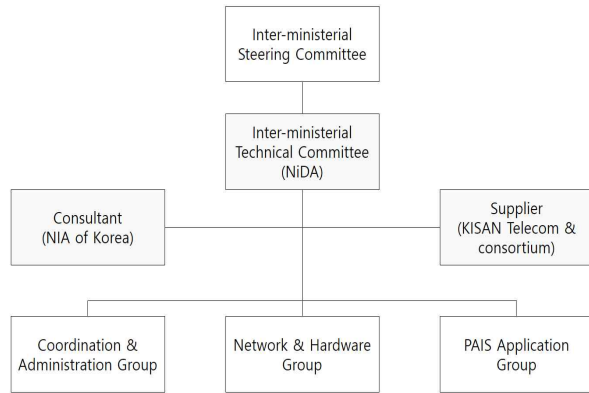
Inter-ministerial Steering Committee

Inter-ministerial Technical Committee (NiDA)

Consultant (NIA of Korea)

Supplier (KISAN Telecom & consortium)

Coordination & Administration Group

Network & Hardware Group

PAIS Application Group